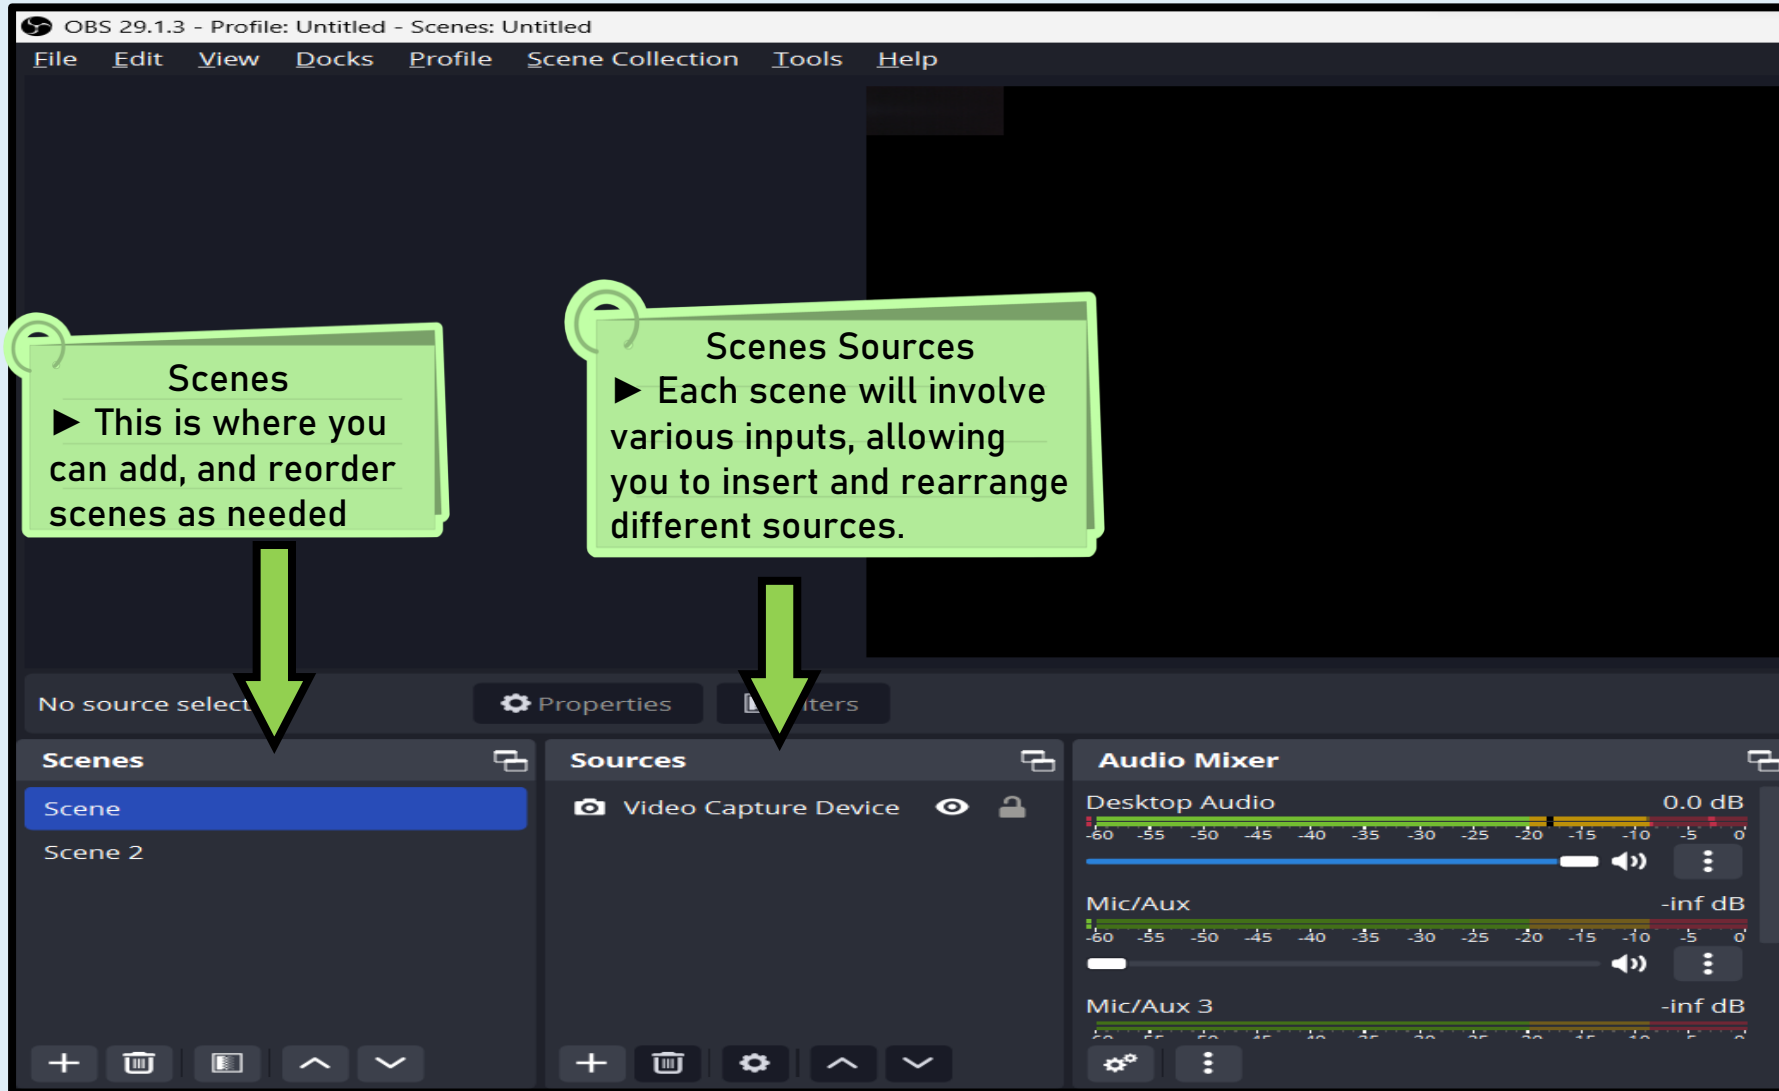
OBS 29.1.3 - Profile: Untitled - Scenes: Untitled

File Edit View Docks Profile Scene Collection Tools Help

Scenes
▶ This is where you can add, and reorder scenes as needed

Scenes Sources
▶ Each scene will involve various inputs, allowing you to insert and rearrange different sources.

No source select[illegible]

Properties

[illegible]ters

Scenes

Scene

Scene 2

Sources

Video Capture Device

Audio Mixer

Desktop Audio 0.0 dB

-60 -55 -50 -45 -40 -35 -30 -25 -20 -15 -10 -5 0

Mic/Aux -inf dB

-60 -55 -50 -45 -40 -35 -30 -25 -20 -15 -10 -5 0

Mic/Aux 3 -inf dB